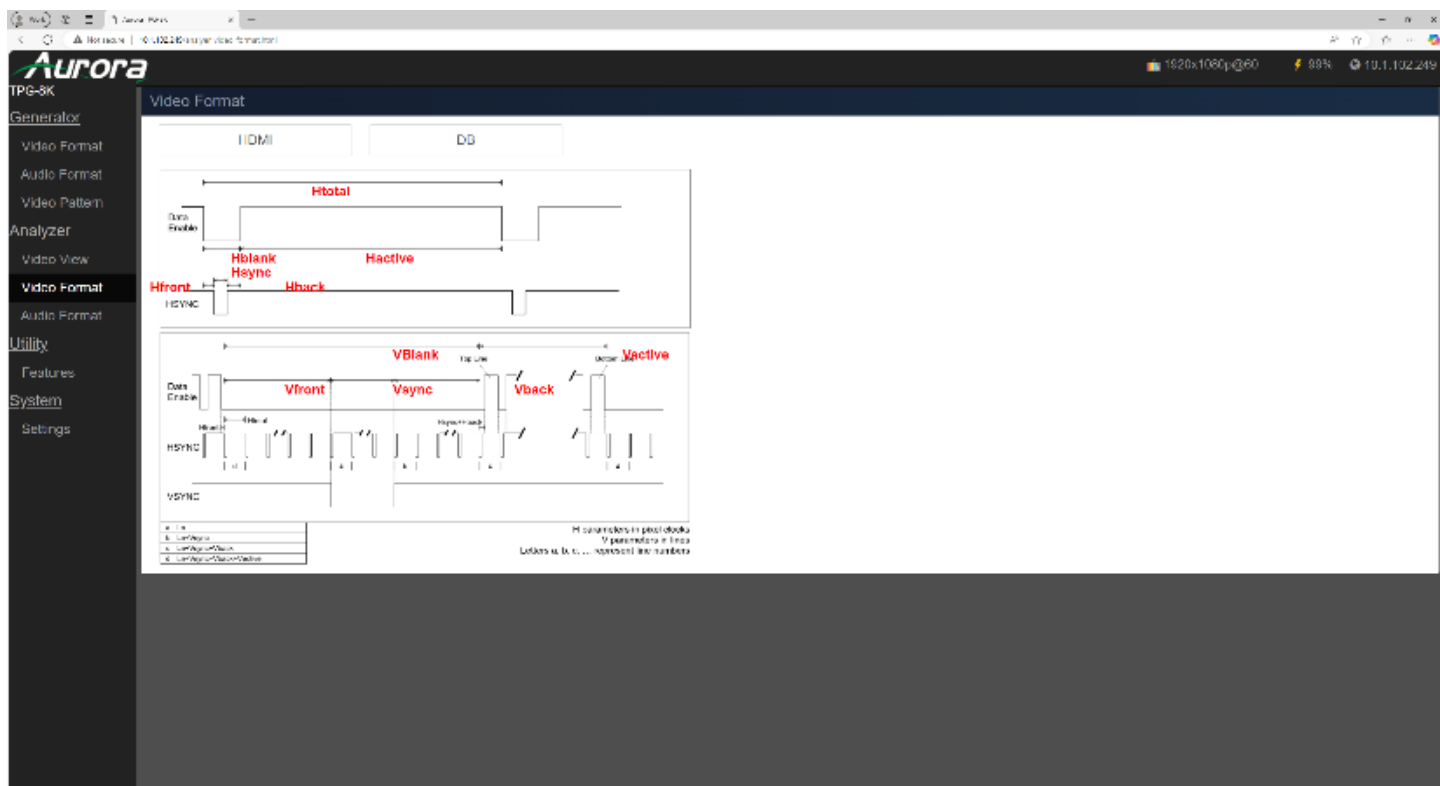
Aurora

1920x1080p@60 89% 10.1.102.249

TPG-8K

Generator

Video Format

Audio Format

Video Pattern

Analyzer

Video View

Video Format

Audio Format

Utility

Features

System

Settings

Video Format

HDMI

DB

Htotal

Data Enable

Hblank

Hsync

Hactive

Hfront

Hback

HSYNC

VBlank

Vactive

Top Line

Bottom Line

Data Enable

Vfront

Vsync

Vback

Hfront

Hsync+Hback

HSYNC

VSYNC

H parameters in pixel clocks
V parameters in lines
Letters a, b, c, ... represent line numbers